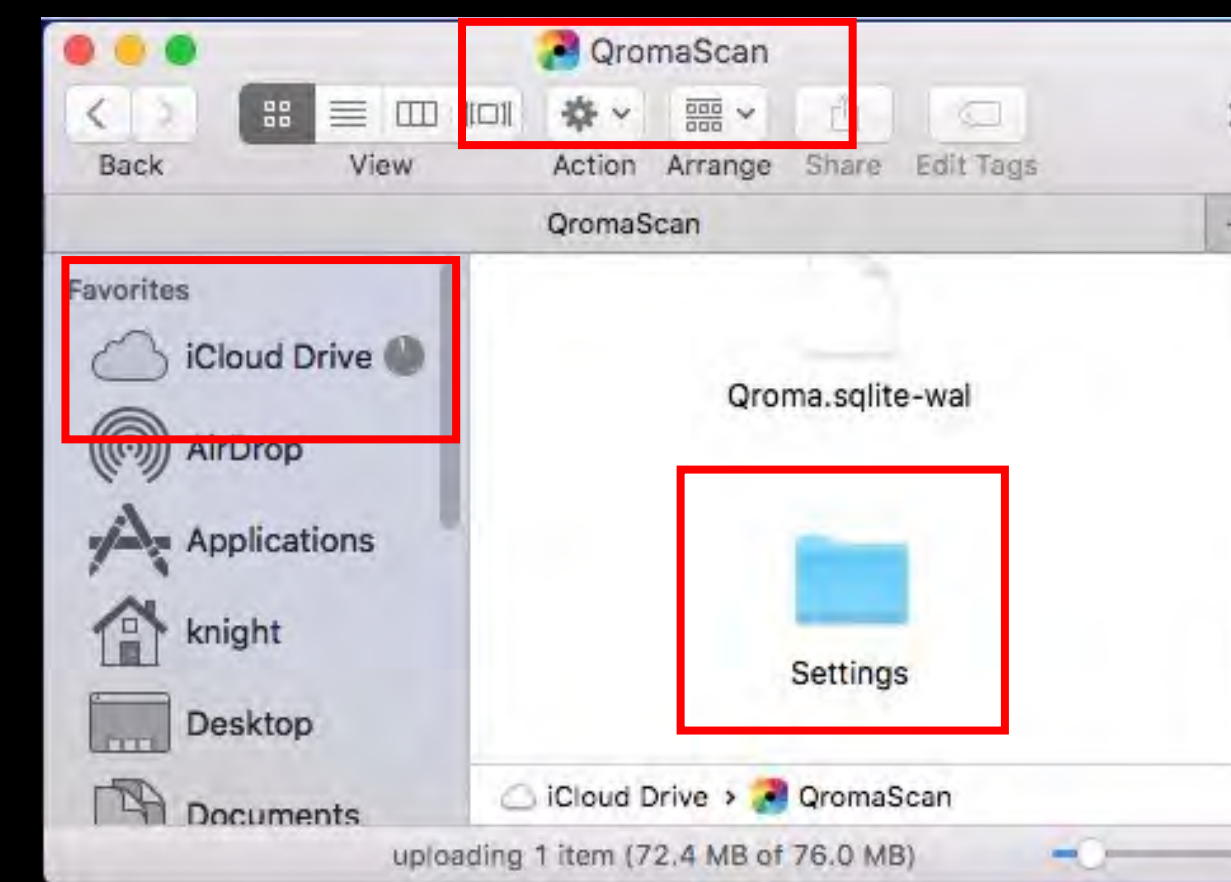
QromaScan

Back View Action Arrange Share Edit Tags

QromaScan

Favorites

iCloud Drive

AirDrop

Applications

knight

Desktop

Documents

Qroma.sqlite-wal

Settings

iCloud Drive > QromaScan

uploading 1 item (72.4 MB of 76.0 MB)